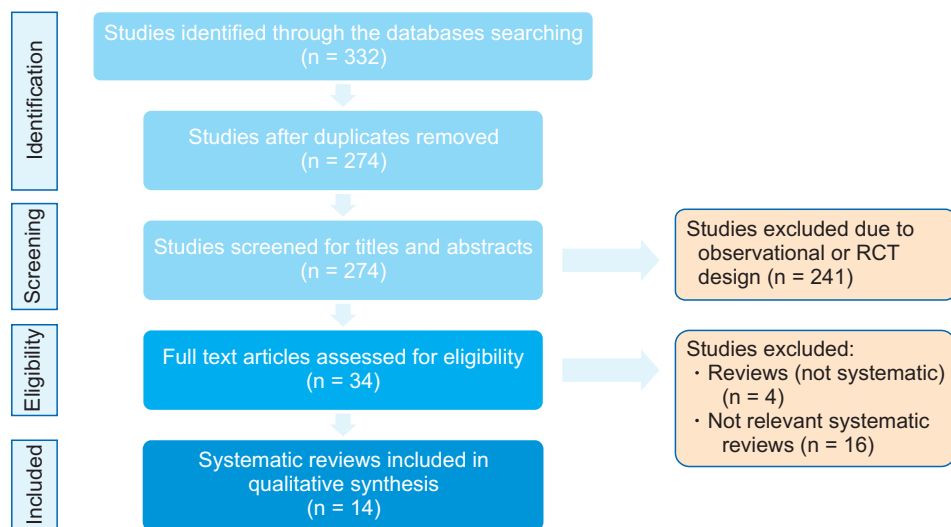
Identification

Studies identified through the databases searching (n = 332)

Studies after duplicates removed (n = 274)

Screening

Studies screened for titles and abstracts (n = 274)

Studies excluded due to observational or RCT design (n = 241)

Eligibility

Full text articles assessed for eligibility (n = 34)

Studies excluded:
・Reviews (not systematic) (n = 4)
・Not relevant systematic reviews (n = 16)

Included

Systematic reviews included in qualitative synthesis (n = 14)